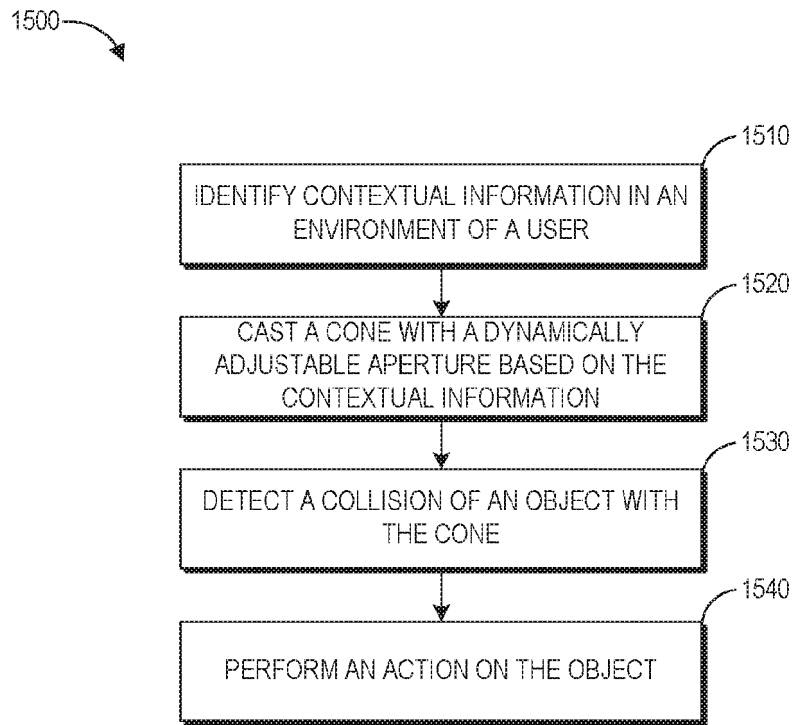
1500

1510

IDENTIFY CONTEXTUAL INFORMATION IN AN ENVIRONMENT OF A USER

1520

CAST A CONE WITH A DYNAMICALLY ADJUSTABLE APERTURE BASED ON THE CONTEXTUAL INFORMATION

1530

DETECT A COLLISION OF AN OBJECT WITH THE CONE

1540

PERFORM AN ACTION ON THE OBJECT